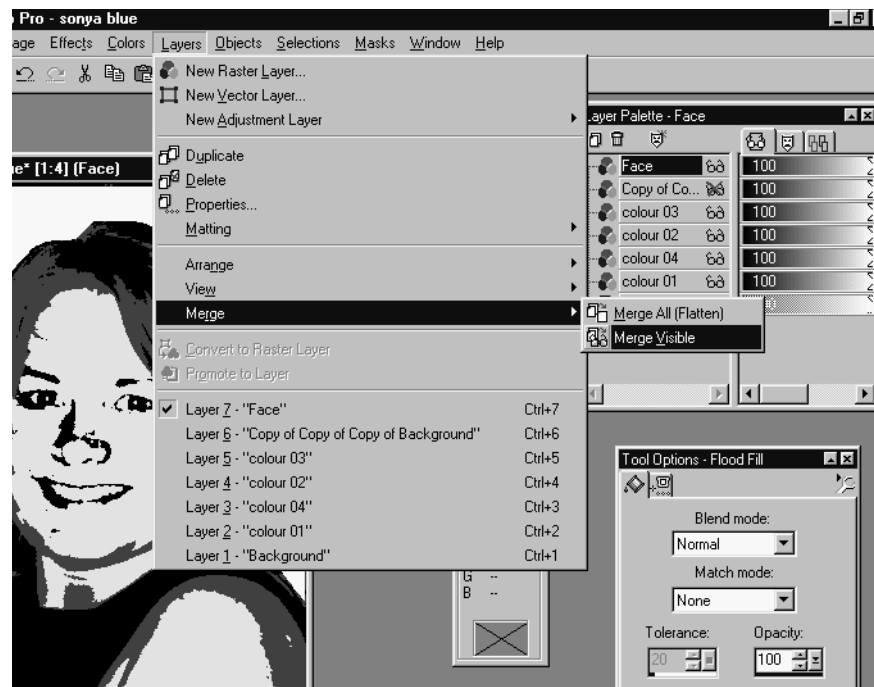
Pro - sonya blue

age Effects Colors Layers Objects Selections Masks Window Help

New Raster Layer...
New Vector Layer...
New Adjustment Layer
Duplicate
Delete
Properties...
Matting
Arrange
View
Merge
Convert to Raster Layer
Promote to Layer
Layer 7 - "Face" Ctrl+7
Layer 6 - "Copy of Copy of Copy of Background" Ctrl+6
Layer 5 - "colour 03" Ctrl+5
Layer 4 - "colour 02" Ctrl+4
Layer 3 - "colour 04" Ctrl+3
Layer 2 - "colour 01" Ctrl+2
Layer 1 - "Background" Ctrl+1

Merge All (Flatten)
Merge Visible

e* [1:4] (Face)

Layer Palette - Face

| | |
|---|---|
| Face | 100 |
| Copy of Co... | 100 |
| colour 03 | 100 |
| colour 02 | 100 |
| colour 04 | 100 |
| colour 01 | 100 |

G --
B --

Tool Options - Flood Fill
Blend mode:
Normal
Match mode:
None
Tolerance:
20
Opacity:
100